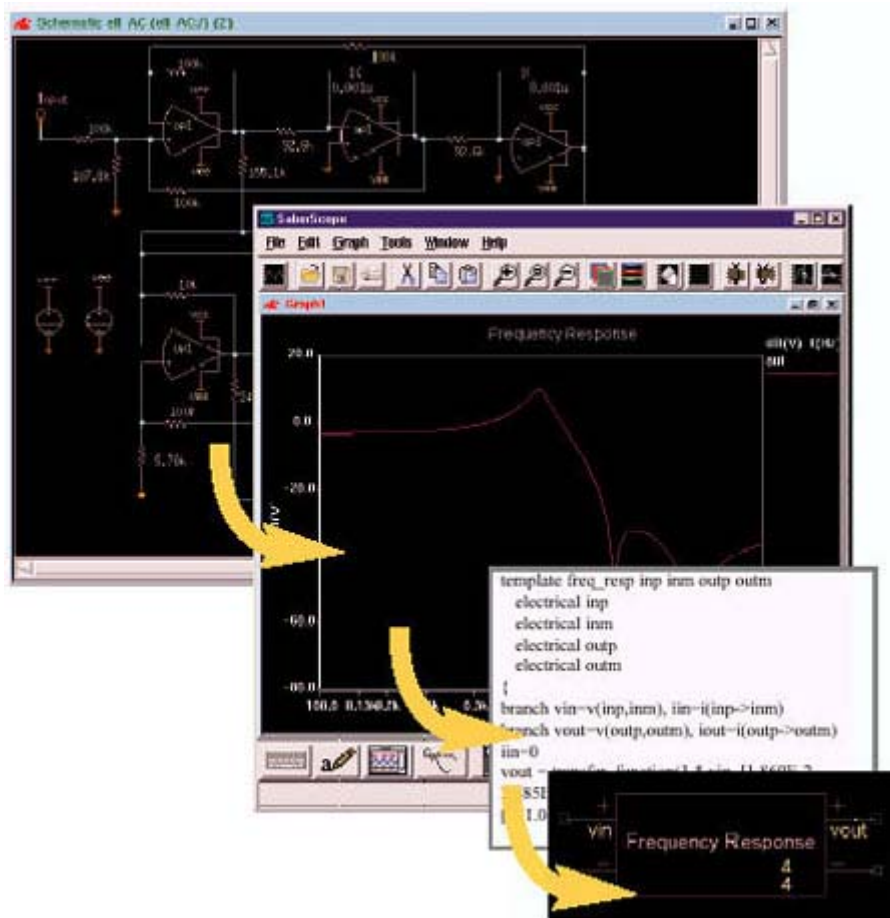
Schematic ell AC (ell AC/) (Z)

Input
100k
267.8k
100k
100k
100k
0.001u
0.001u
52.6k
52.6k
155.1k
10k
100k
5.76k

SaberScope
File Edit Graph Tools Window Help
Graph1
Frequency Response
20.0
0.0
-20.0
-60.0
-80.0
100.0
(V)

template freq_resp inp inm outp outm
electrical inp
electrical inm
electrical outp
electrical outm
{
branch vin=v(inp,inm), iin=i(inp->inm)
branch vout=v(outp,outm), iout=i(outp->outm)
iin=0
vout = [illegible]

vin
Frequency Response
4
4
vout